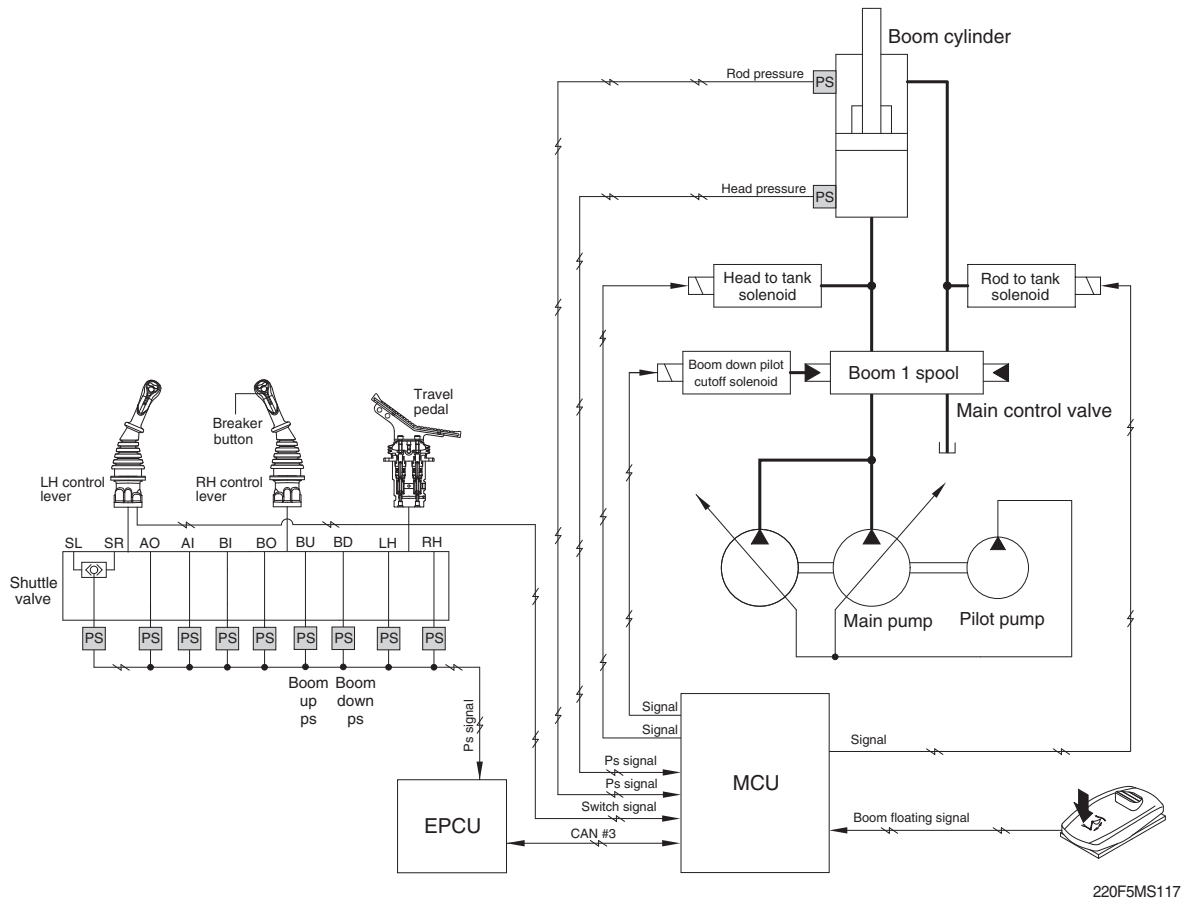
Boom cylinder

Rod pressure
PS

Head pressure
PS

Head to tank solenoid

Rod to tank solenoid

Boom down pilot cutoff solenoid

Boom 1 spool

Main control valve

Travel pedal

Breaker button

LH control lever

RH control lever

SL SR AO AI BI BO BU BD LH RH

Shuttle valve

PS PS PS PS PS PS PS PS PS

Main pump

Pilot pump

Boom up ps

Boom down ps

Ps signal

Signal
Signal

Signal

Ps signal
Ps signal
Switch signal

MCU

EPCU

CAN #3

Boom floating signal

220F5MS117